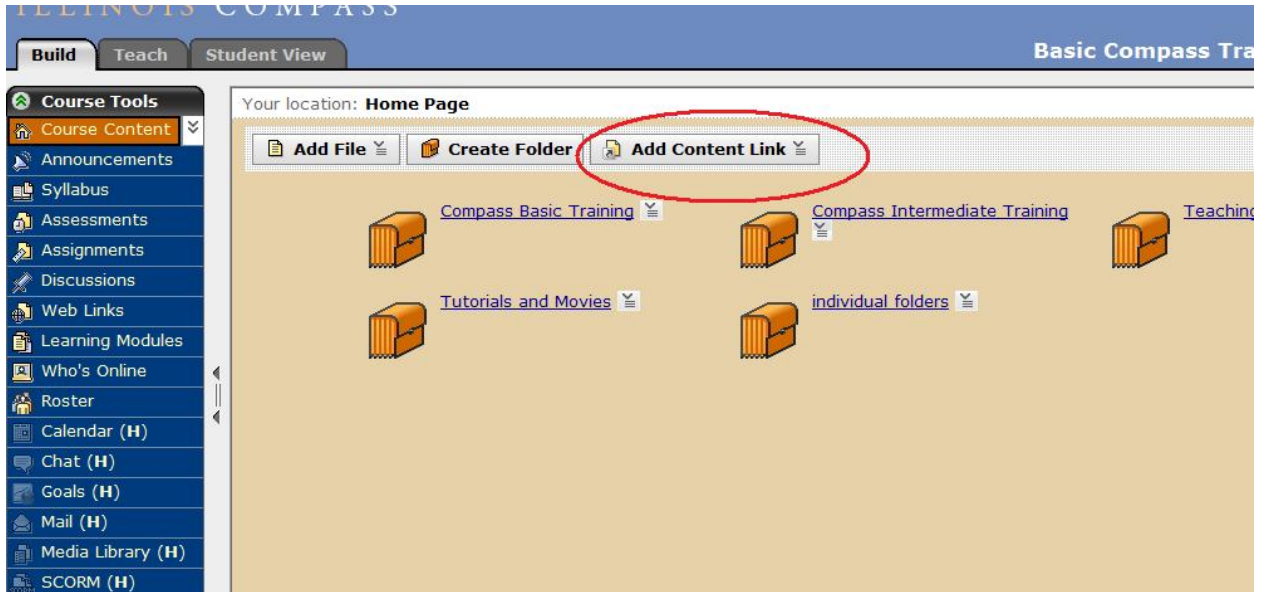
ILLINOIS COMPASS

Build
Teach
Student View

Basic Compass Tra

Course Tools
Course Content
Announcements
Syllabus
Assessments
Assignments
Discussions
Web Links
Learning Modules
Who's Online
Roster
Calendar (H)
Chat (H)
Goals (H)
Mail (H)
Media Library (H)
SCORM (H)

Your location: Home Page

Add File
Create Folder
Add Content Link

Compass Basic Training
Compass Intermediate Training
Teaching
Tutorials and Movies
individual folders